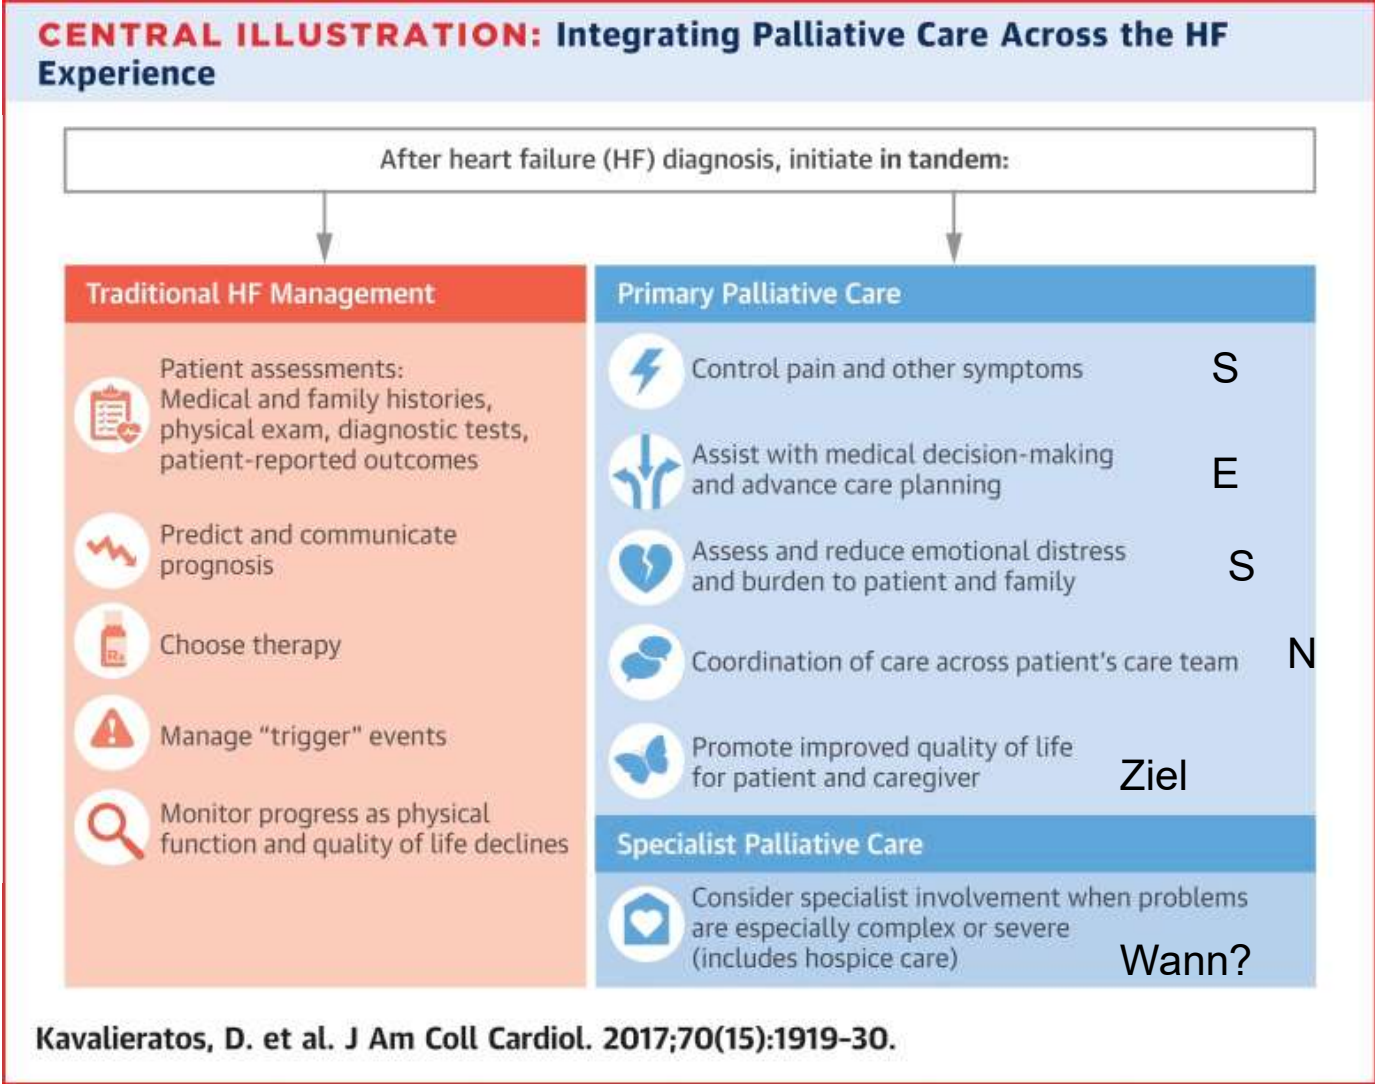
CENTRAL ILLUSTRATION: Integrating Palliative Care Across the HF Experience

After heart failure (HF) diagnosis, initiate in tandem:

Traditional HF Management

Patient assessments: Medical and family histories, physical exam, diagnostic tests, patient-reported outcomes

Predict and communicate prognosis

Choose therapy

Manage “trigger” events

Monitor progress as physical function and quality of life declines

Primary Palliative Care

Control pain and other symptoms S

Assist with medical decision-making and advance care planning E

Assess and reduce emotional distress and burden to patient and family S

Coordination of care across patient’s care team N

Promote improved quality of life for patient and caregiver Ziel

Specialist Palliative Care

Consider specialist involvement when problems are especially complex or severe (includes hospice care) Wann?

Kavalieratos, D. et al. J Am Coll Cardiol. 2017;70(15):1919-30.